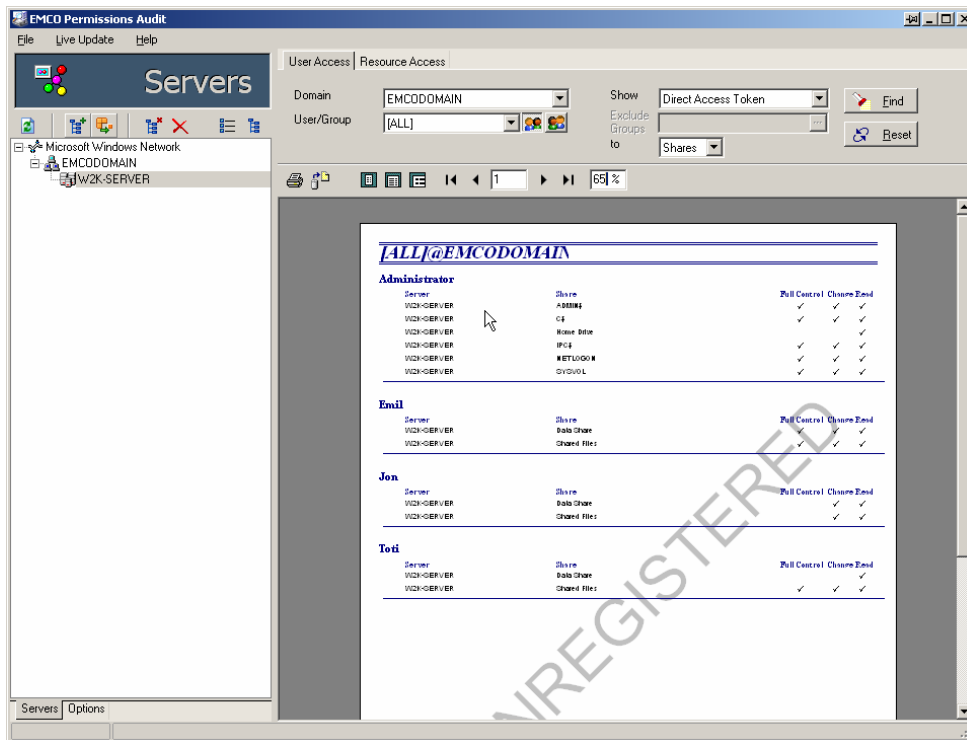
EMCO Permissions Audit

File Live Update Help

Servers

Microsoft Windows Network
EMCODOMAIN
W2K-SERVER

Servers Options

User Access Resource Access

Domain EMCODOMAIN
User/Group [ALL]

Show Direct Access Token
Exclude Groups
to Shares

Find
Reset

1 65 %

[ALL]@EMCODOMAIN

Administrator

| Server | Share | Full Control | Change | Read |
|---|---|---|---|---|
| W2K-SERVER | ADMIN$ | ✓ | ✓ | ✓ |
| W2K-SERVER | C$ | ✓ | ✓ | ✓ |
| W2K-SERVER | Home Drive | | | ✓ |
| W2K-SERVER | IPC$ | ✓ | ✓ | ✓ |
| W2K-SERVER | NETLOGON | ✓ | ✓ | ✓ |
| W2K-SERVER | SYSVOL | ✓ | ✓ | ✓ |

Emil

| Server | Share | Full Control | Change | Read |
|---|---|---|---|---|
| W2K-SERVER | Data Share | ✓ | ✓ | ✓ |
| W2K-SERVER | Shared Files | ✓ | ✓ | ✓ |

Jon

| Server | Share | Full Control | Change | Read |
|---|---|---|---|---|
| W2K-SERVER | Data Share | | ✓ | ✓ |
| W2K-SERVER | Shared Files | | ✓ | ✓ |

Toti

| Server | Share | Full Control | Change | Read |
|---|---|---|---|---|
| W2K-SERVER | Data Share | | | ✓ |
| W2K-SERVER | Shared Files | ✓ | ✓ | ✓ |

UNREGISTERED